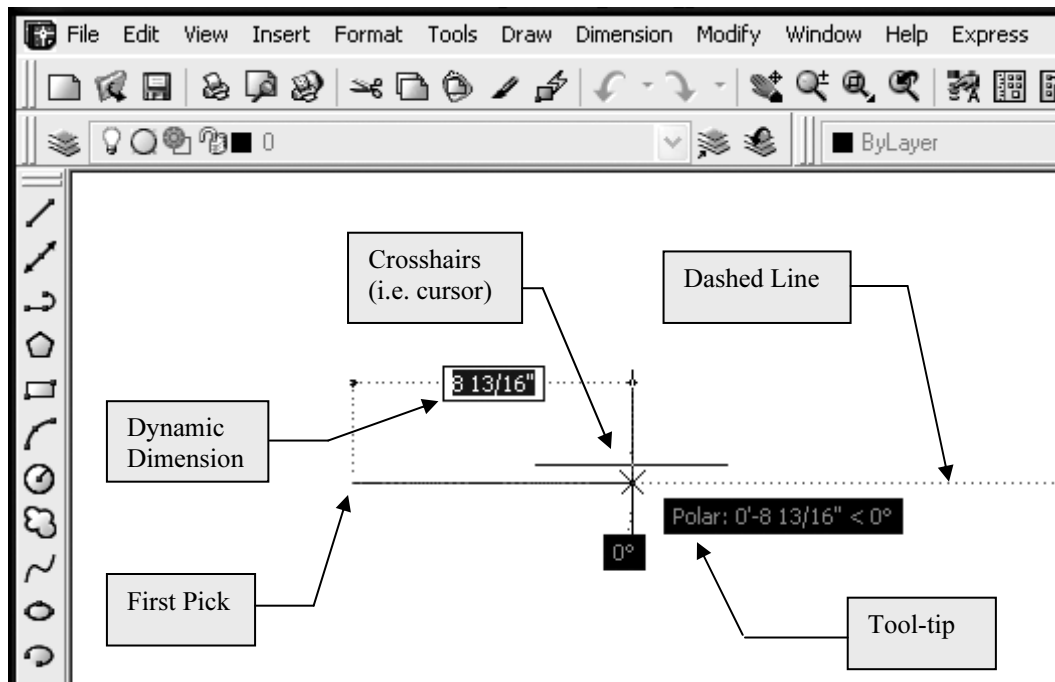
File Edit View Insert Format Tools Draw Dimension Modify Window Help Express

0

ByLayer

Crosshairs (i.e. cursor)

Dashed Line

8 13/16"

Dynamic Dimension

Polar: 0'-8 13/16" < 0°

0°

First Pick

Tool-tip